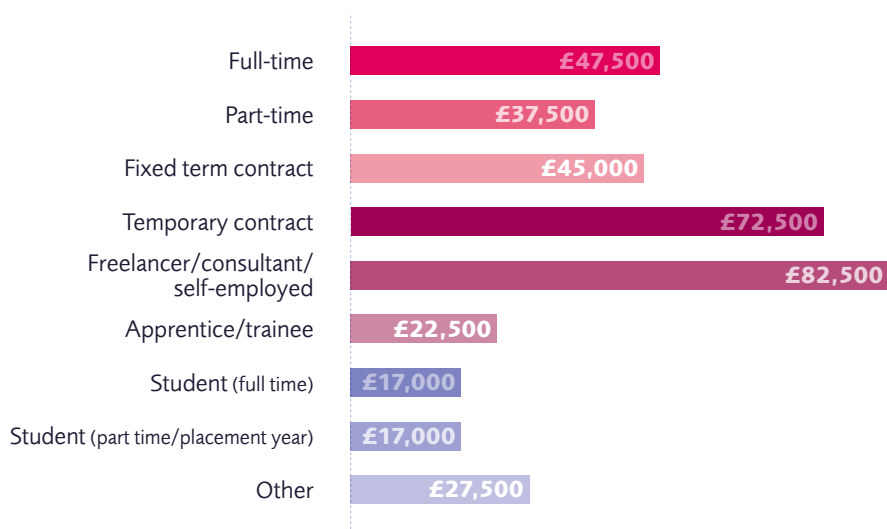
| | |
|---|---|
| Full-time | £47,500 |
| Part-time | £37,500 |
| Fixed term contract | £45,000 |
| Temporary contract | £72,500 |
| Freelancer/consultant/ self-employed | £82,500 |
| Apprentice/trainee | £22,500 |
| Student (full time) | £17,000 |
| Student (part time/placement year) | £17,000 |
| Other | £27,500 |